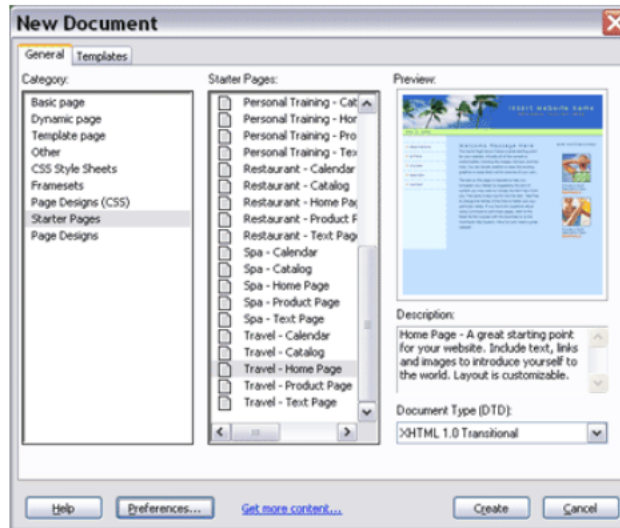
New Document

General | Templates

Category:
Basic page
Dynamic page
Template page
Other
CSS Style Sheets
Framesets
Page Designs (CSS)
Starter Pages
Page Designs

Starter Pages:
Personal Training - Cat
Personal Training - Hor
Personal Training - Pro
Personal Training - Tex
Restaurant - Calendar
Restaurant - Catalog
Restaurant - Home Pag
Restaurant - Product F
Restaurant - Text Page
Spa - Calendar
Spa - Catalog
Spa - Home Page
Spa - Product Page
Spa - Text Page
Travel - Calendar
Travel - Catalog
Travel - Home Page
Travel - Product Page
Travel - Text Page

Preview:
Insert Website Name
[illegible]

Description:
Home Page - A great starting point for your website. Include text, links and images to introduce yourself to the world. Layout is customizable.

Document Type (DTD):
XHTML 1.0 Transitional

Help | Preferences... | Get more content... | Create | Cancel